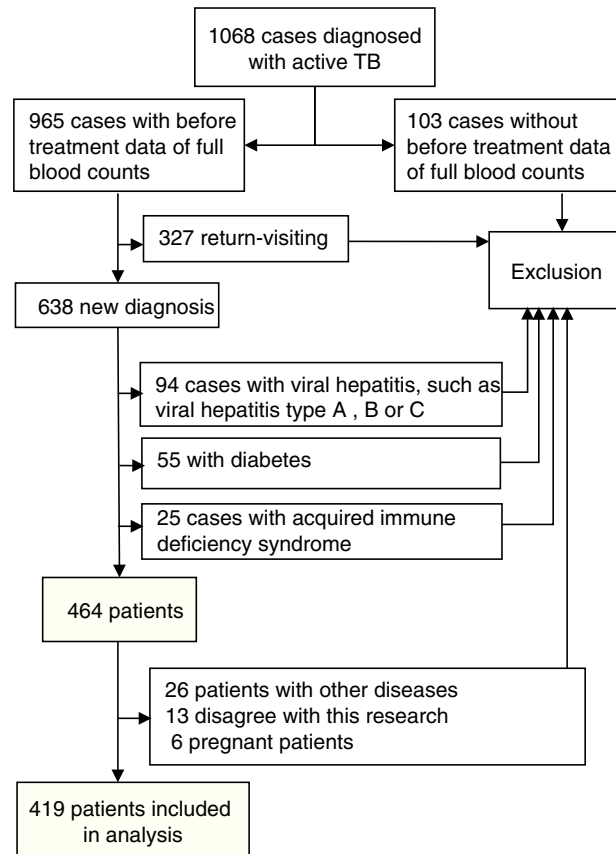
1068 cases diagnosed with active TB

965 cases with before treatment data of full blood counts

103 cases without before treatment data of full blood counts

327 return-visiting

Exclusion

638 new diagnosis

94 cases with viral hepatitis, such as viral hepatitis type A , B or C

55 with diabetes

25 cases with acquired immune deficiency syndrome

464 patients

26 patients with other diseases
13 disagree with this research
6 pregnant patients

419 patients included in analysis